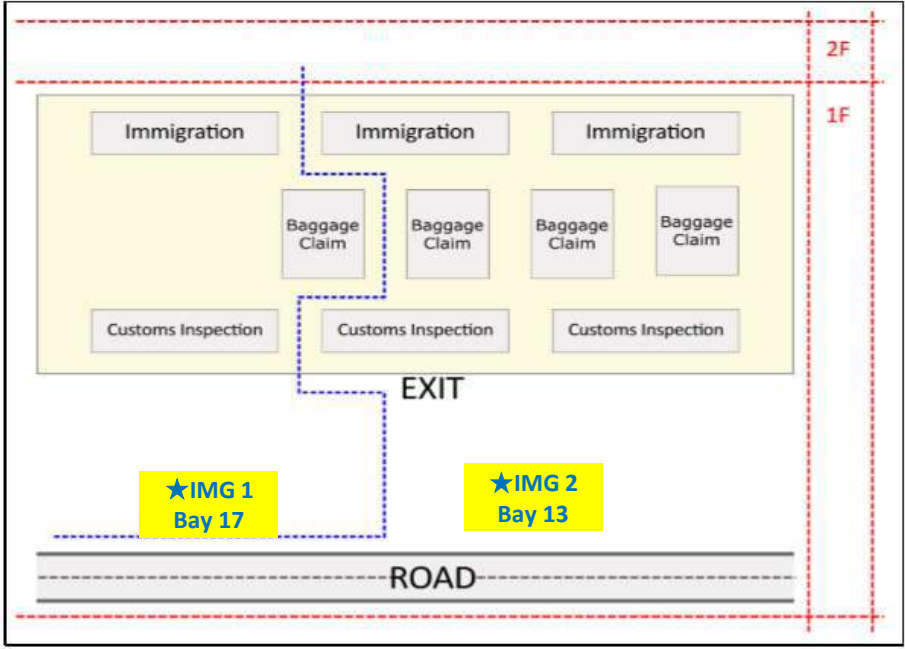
2F

1F

Immigration

Immigration

Immigration

Baggage Claim

Baggage Claim

Baggage Claim

Baggage Claim

Customs Inspection

Customs Inspection

Customs Inspection

EXIT

★IMG 1 Bay 17

★IMG 2 Bay 13

ROAD